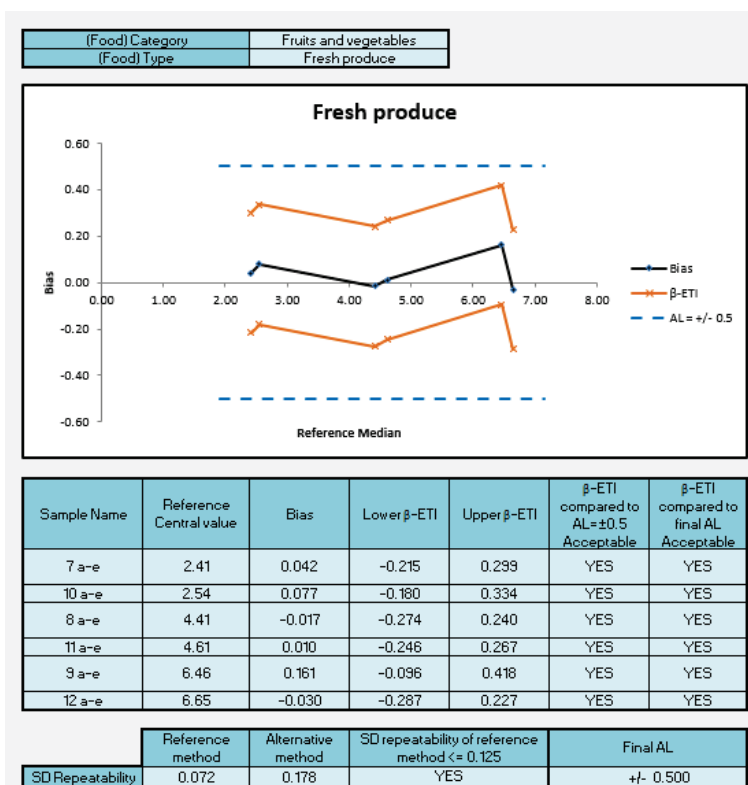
| (Food) Category | Fruits and vegetables |
|---|---|
| (Food) Type | Fresh produce |

Fresh produce

0.60
0.40
0.20
0.00
-0.20
-0.40
-0.60

Bias

0.00 1.00 2.00 3.00 4.00 5.00 6.00 7.00 8.00

Reference Median

Bias
β-ETI
AL = +/- 0.5

| Sample Name | Reference Central value | Bias | Lower β-ETI | Upper β-ETI | β-ETI compared to AL=±0.5 Acceptable | β-ETI compared to final AL Acceptable |
|---|---|---|---|---|---|---|
| 7 a-e | 2.41 | 0.042 | -0.215 | 0.299 | YES | YES |
| 10 a-e | 2.54 | 0.077 | -0.180 | 0.334 | YES | YES |
| 8 a-e | 4.41 | -0.017 | -0.274 | 0.240 | YES | YES |
| 11 a-e | 4.61 | 0.010 | -0.246 | 0.267 | YES | YES |
| 9 a-e | 6.46 | 0.161 | -0.096 | 0.418 | YES | YES |
| 12 a-e | 6.65 | -0.030 | -0.287 | 0.227 | YES | YES |

| | Reference method | Alternative method | SD repeatability of reference method <= 0.125 | Final AL |
|---|---|---|---|---|
| SD Repeatability | 0.072 | 0.178 | YES | +/- 0.500 |